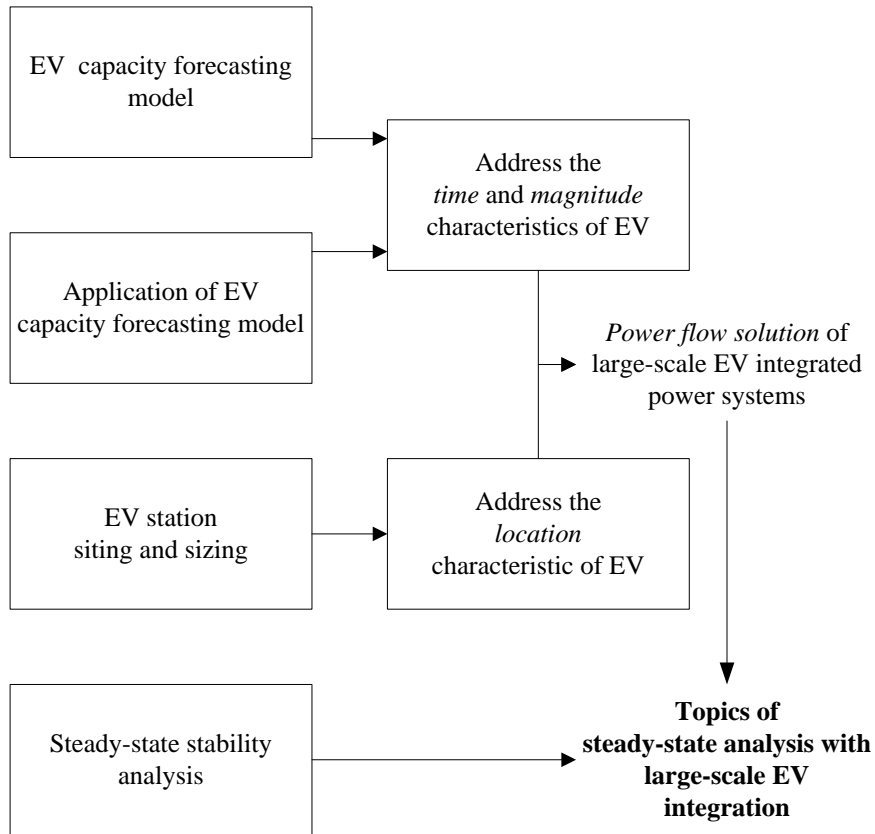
EV capacity forecasting model

Address the *time* and *magnitude* characteristics of EV

Application of EV capacity forecasting model

*Power flow solution* of large-scale EV integrated power systems

EV station siting and sizing

Address the *location* characteristic of EV

Steady-state stability analysis

**Topics of steady-state analysis with large-scale EV integration**